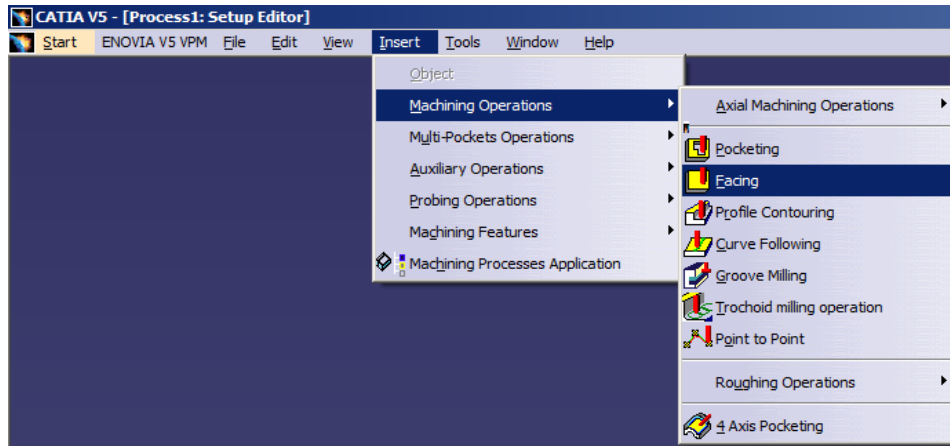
CATIA V5 - [Process1: Setup Editor]

Start ENOVIA V5 VPM File Edit View Insert Tools Window Help

Object
Machining Operations
Multi-Pockets Operations
Auxiliary Operations
Probing Operations
Machining Features
Machining Processes Application

Axial Machining Operations
Pocketing
Facing
Profile Contouring
Curve Following
Groove Milling
Trochoid milling operation
Point to Point
Roughing Operations
4 Axis Pocketing